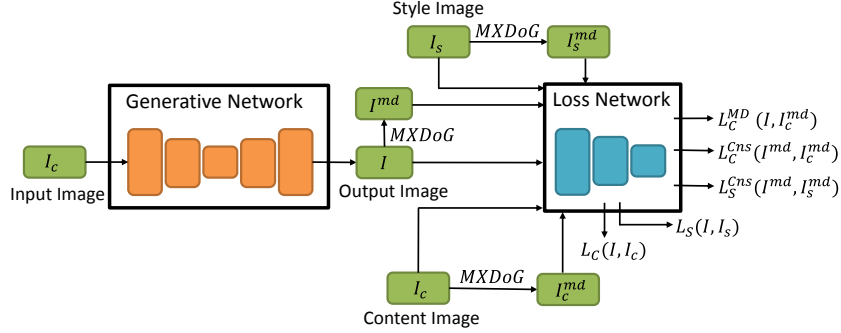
Style Image

$I_s$

$MXDoG$

$I_s^{md}$

Generative Network

$I^{md}$

Loss Network

$L_C^{MD}(I, I_c^{md})$

$MXDoG$

$I_c$

$I$

$L_C^{Cns}(I^{md}, I_c^{md})$

Input Image

Output Image

$L_S^{Cns}(I^{md}, I_s^{md})$

$L_S(I, I_s)$

$L_C(I, I_c)$

$I_c$

$MXDoG$

$I_c^{md}$

Content Image